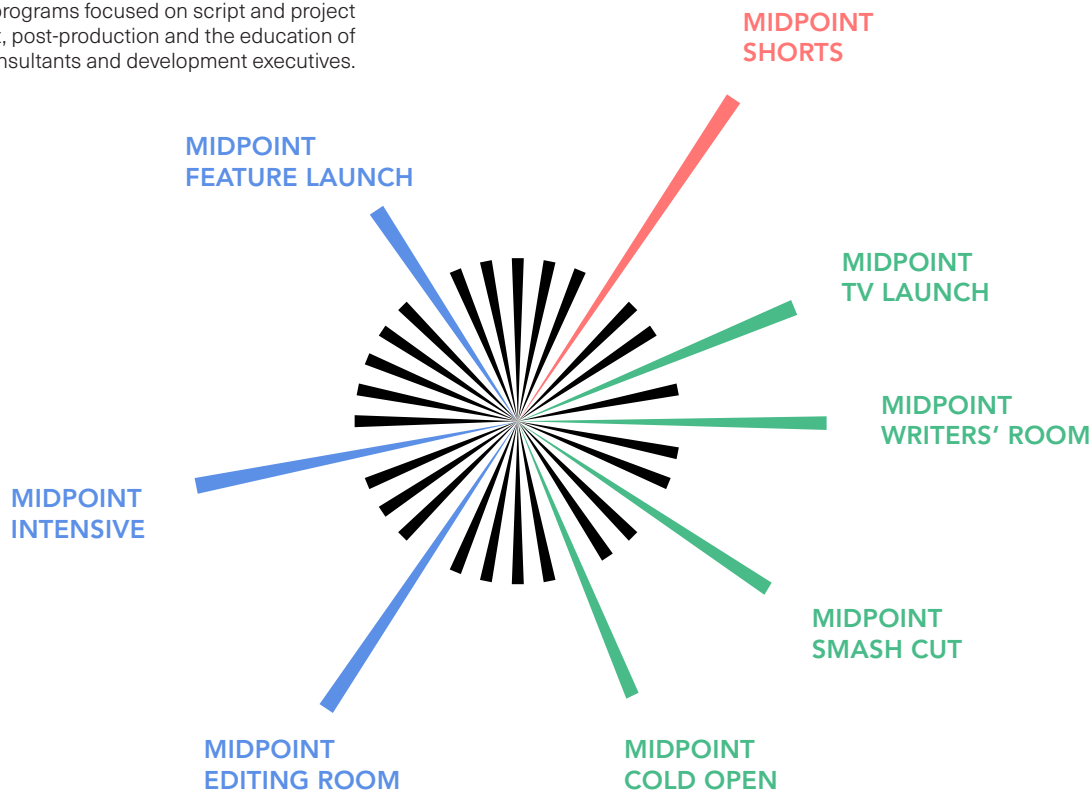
programs focused on script and project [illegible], post-production and the education of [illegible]nsultants and development executives.

MIDPOINT SHORTS

MIDPOINT FEATURE LAUNCH

MIDPOINT TV LAUNCH

MIDPOINT WRITERS' ROOM

MIDPOINT INTENSIVE

MIDPOINT SMASH CUT

MIDPOINT EDITING ROOM

MIDPOINT COLD OPEN